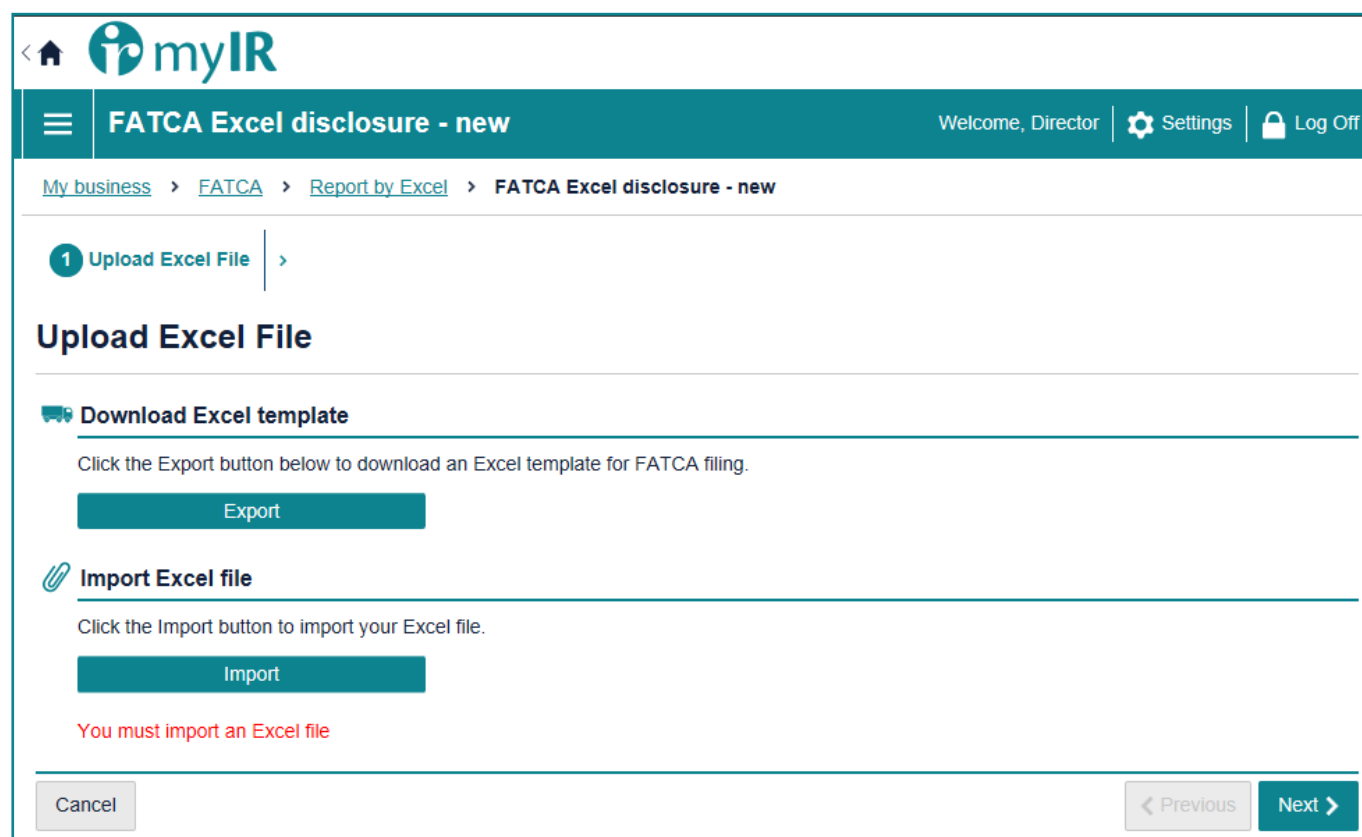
myIR

FATCA Excel disclosure - new

Welcome, Director | Settings | Log Off

My business > FATCA > Report by Excel > FATCA Excel disclosure - new

1 Upload Excel File >

Upload Excel File

Download Excel template

Click the Export button below to download an Excel template for FATCA filing.

Export

Import Excel file

Click the Import button to import your Excel file.

Import

You must import an Excel file

Cancel

Previous

Next